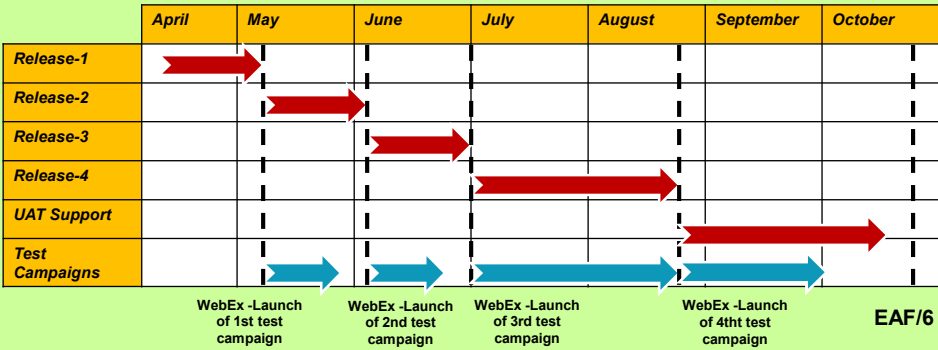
| | April | May | June | July | August | September | October |
|---|---|---|---|---|---|---|---|
| Release-1 | | | | | | | |
| Release-2 | | | | | | | |
| Release-3 | | | | | | | |
| Release-4 | | | | | | | |
| UAT Support | | | | | | | |
| Test Campaigns | | | | | | | |

WebEx -Launch of 1st test campaign

WebEx -Launch of 2nd test campaign

WebEx -Launch of 3rd test campaign

WebEx -Launch of 4tht test campaign

EAF/6